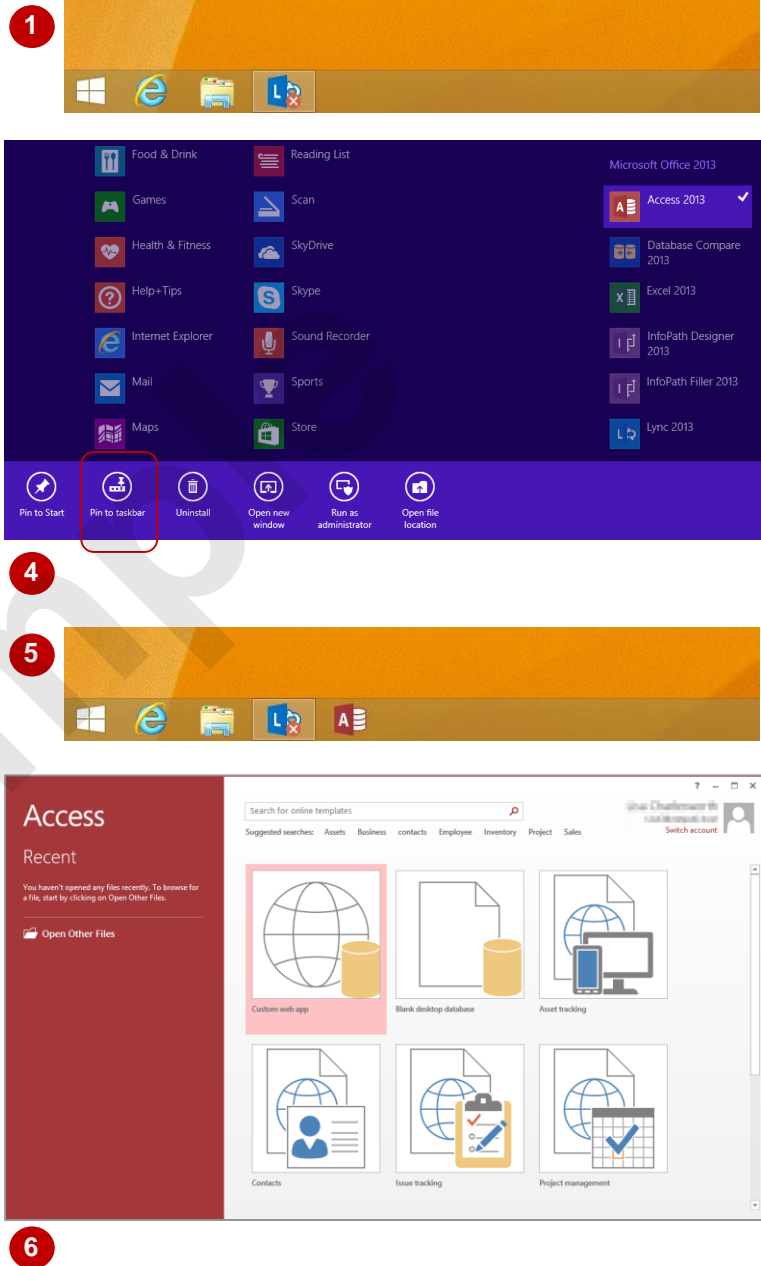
1

Food & Drink
Games
Health & Fitness
Help+Tips
Internet Explorer
Mail
Maps

Reading List
Scan
SkyDrive
Skype
Sound Recorder
Sports
Store

Microsoft Office 2013
Access 2013
Database Compare 2013
Excel 2013
InfoPath Designer 2013
InfoPath Filler 2013
Lync 2013

Pin to Start
Pin to taskbar
Uninstall
Open new window
Run as administrator
Open file location

4

5

Access
Recent
You haven't opened any files recently. To browse for a file, start by clicking on Open Other Files.
Open Other Files

? – □ ×
Search for online templates
Suggested searches: Assets Business contacts Employee Inventory Project Sales
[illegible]
Switch account

Custom web app
Blank desktop database
Asset tracking
Contacts
Issue tracking
Project management

6